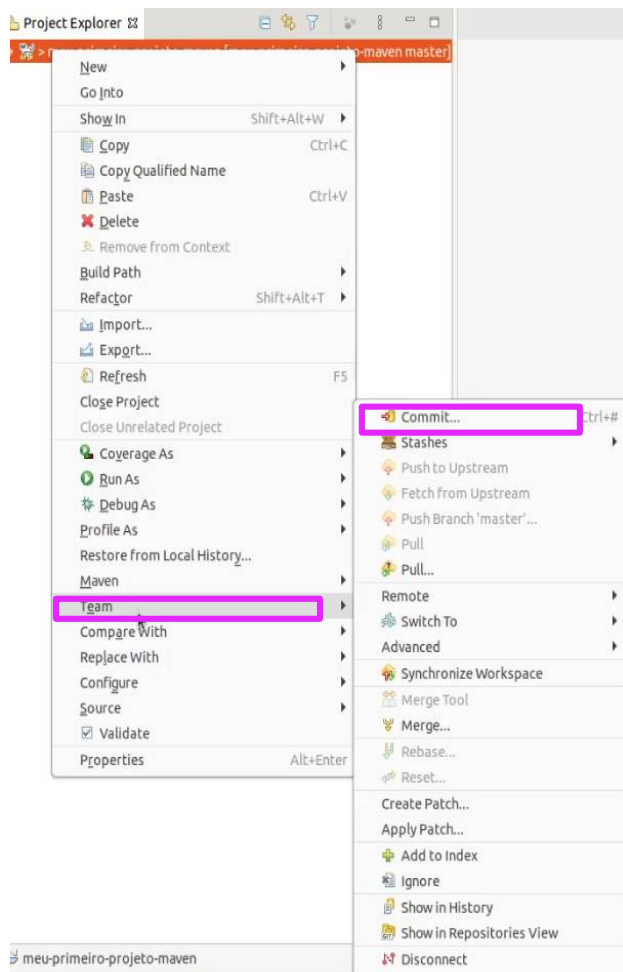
Project Explorer

> meu-primeiro-projeto-maven [meu-primeiro-projeto-maven master]

New
Go Into
Show In Shift+Alt+W
Copy Ctrl+C
Copy Qualified Name
Paste Ctrl+V
Delete
Remove from Context
Build Path
Refactor Shift+Alt+T
Import...
Export...
Refresh F5
Close Project
Close Unrelated Project
Coverage As
Run As
Debug As
Profile As
Restore from Local History...
Maven
Team
Compare With
Replace With
Configure
Source
Validate
Properties Alt+Enter

Commit... Ctrl+#
Stashes
Push to Upstream
Fetch from Upstream
Push Branch 'master'...
Pull
Pull...
Remote
Switch To
Advanced
Synchronize Workspace
Merge Tool
Merge...
Rebase...
Reset...
Create Patch...
Apply Patch...
Add to Index
Ignore
Show in History
Show in Repositories View
Disconnect

meu-primeiro-projeto-maven